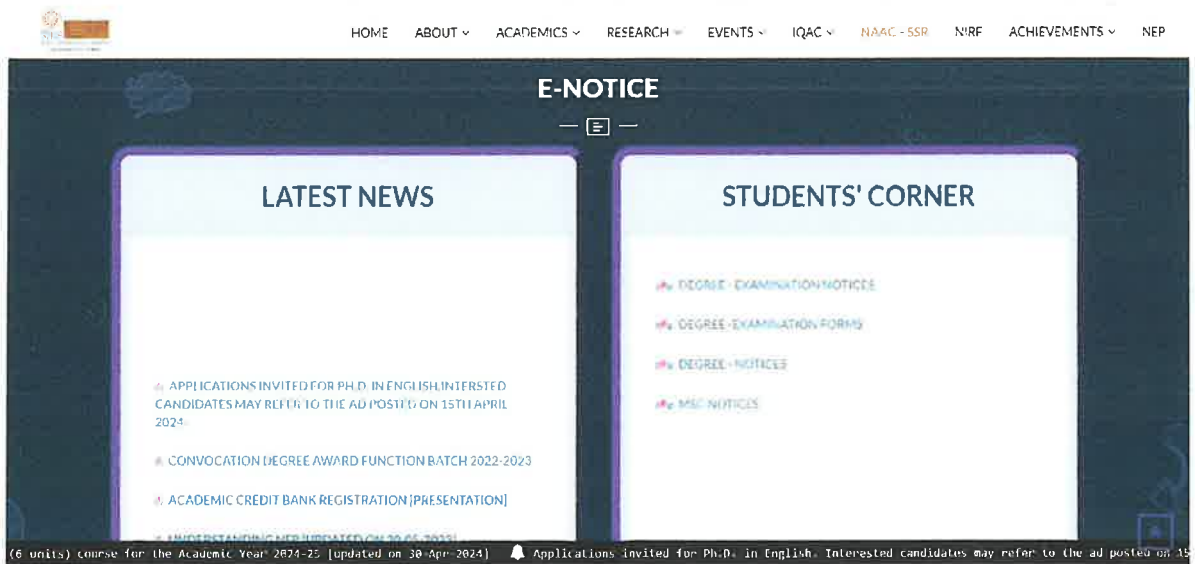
HOME ABOUT ACADEMICS RESEARCH EVENTS IQAC NAAC - SSR NIRF ACHIEVEMENTS NEP

E-NOTICE

LATEST NEWS

APPLICATIONS INVITED FOR PH.D. IN ENGLISH.INTERSTED CANDIDATES MAY REFER TO THE AD POSTED ON 15TH APRIL 2024

CONVOCATION DEGREE AWARD FUNCTION BATCH 2022-2023

ACADEMIC CREDIT BANK REGISTRATION [PRESENTATION]

UNDERSTANDING NEP [UPDATED ON 30-05-2023]

STUDENTS' CORNER

DEGREE - EXAMINATION NOTICES

DEGREE - EXAMINATION FORMS

DEGREE - NOTICES

MSC NOTICES

(6 units) course for the Academic Year 2024-25 [updated on 30-Apr-2024] Applications invited for Ph.D. in English. Interested candidates may refer to the ad posted on 15